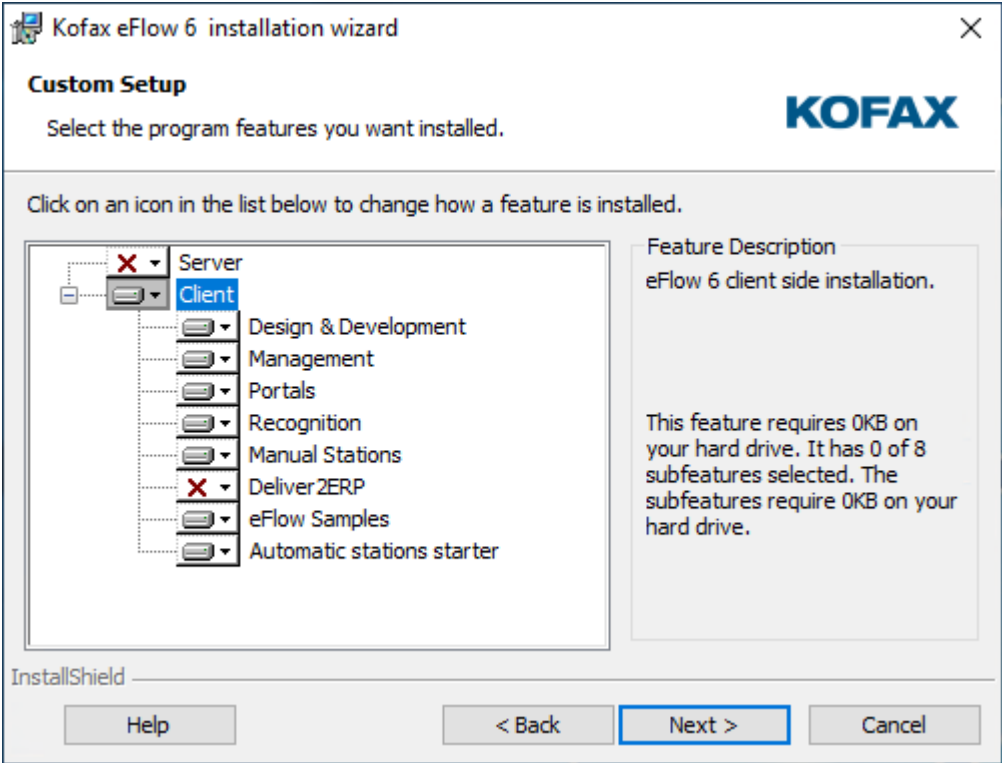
Kofax eFlow 6 installation wizard

Custom Setup

Select the program features you want installed.

KOFAX

Click on an icon in the list below to change how a feature is installed.

Server
Client
Design & Development
Management
Portals
Recognition
Manual Stations
Deliver2ERP
eFlow Samples
Automatic stations starter

Feature Description

eFlow 6 client side installation.

This feature requires 0KB on your hard drive. It has 0 of 8 subfeatures selected. The subfeatures require 0KB on your hard drive.

InstallShield

Help

< Back

Next >

Cancel